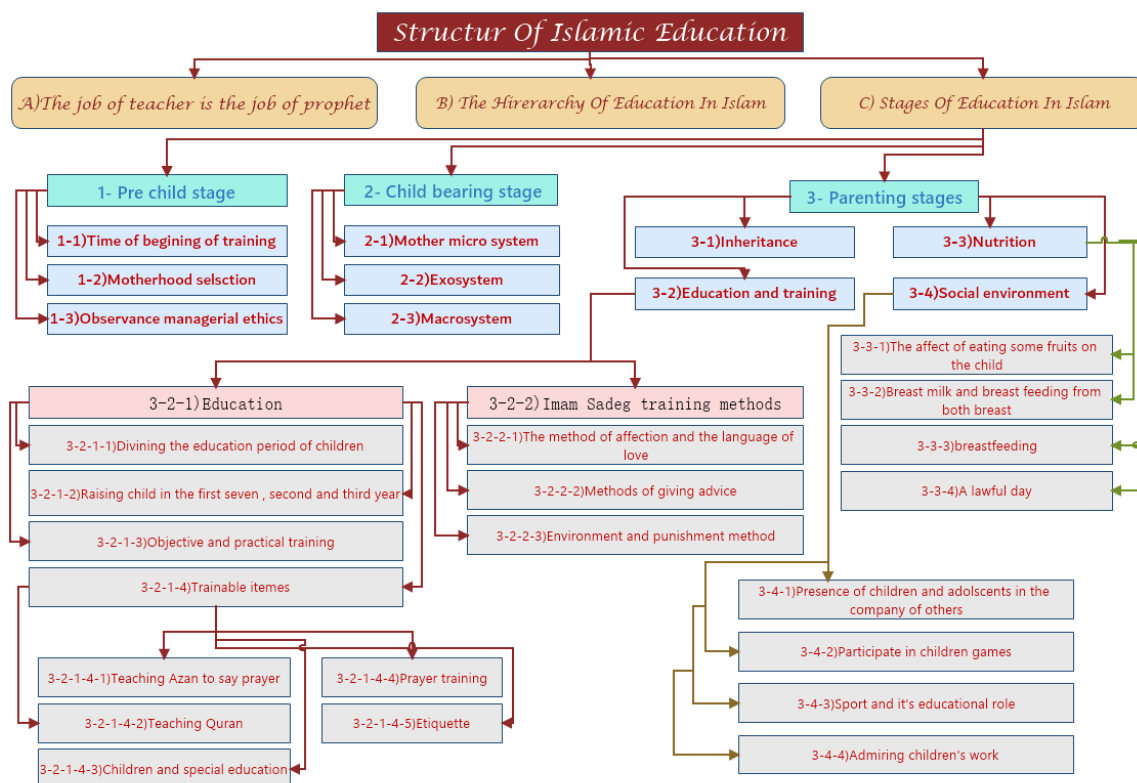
Structur Of Islamic Education

A)The job of teacher is the job of prophet

B) The Hirerarchy Of Education In Islam

C) Stages Of Education In Islam

1- Pre child stage

1-1)Time of begining of training

1-2)Motherhood selsction

1-3)Observance managerial ethics

2- Child bearing stage

2-1)Mother micro system

2-2)Exosystem

2-3)Macrosystem

3- Parenting stages

3-1)Inheritance

3-3)Nutrition

3-2)Education and training

3-4)Social environment

3-3-1)The affect of eating some fruits on the child

3-3-2)Breast milk and breast feeding from both breast

3-3-3)breastfeeding

3-3-4)A lawful day

3-2-1)Education

3-2-1-1)Divining the education period of children

3-2-1-2)Raising child in the first seven , second and third year

3-2-1-3)Objective and practical training

3-2-1-4)Trainable itemes

3-2-2)Imam Sadeg training methods

3-2-2-1)The method of affection and the language of love

3-2-2-2)Methods of giving advice

3-2-2-3)Environment and punishment method

3-4-1)Presence of children and adolscents in the company of others

3-4-2)Participate in children games

3-4-3)Sport and it's educational role

3-4-4)Admiring children's work

3-2-1-4-1)Teaching Azan to say prayer

3-2-1-4-2)Teaching Quran

3-2-1-4-3)Children and special education

3-2-1-4-4)Prayer training

3-2-1-4-5)Etiquette